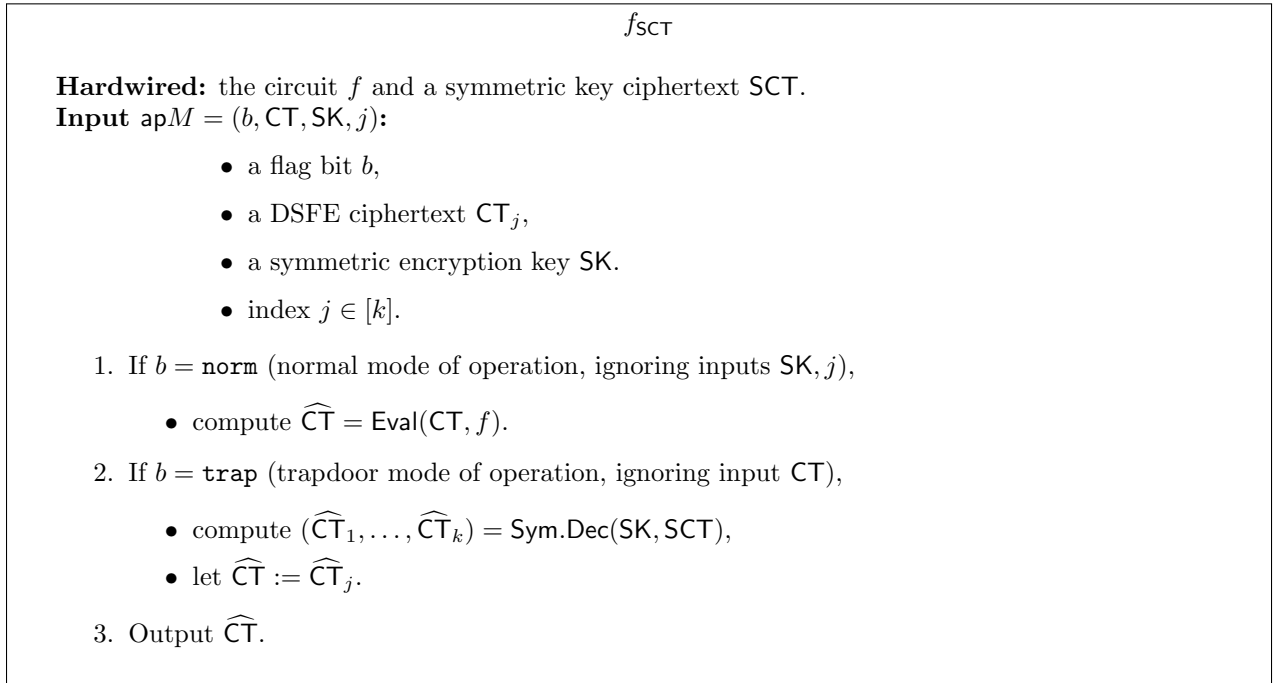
$f_{\mathsf{SCT}}$

**Hardwired:** the circuit $f$ and a symmetric key ciphertext $\mathsf{SCT}$.
**Input** $\mathsf{ap}M = (b, \mathsf{CT}, \mathsf{SK}, j)$**:**

- a flag bit $b$,
- a DSFE ciphertext $\mathsf{CT}_j$,
- a symmetric encryption key $\mathsf{SK}$.
- index $j \in [k]$.

1. If $b = \texttt{norm}$ (normal mode of operation, ignoring inputs $\mathsf{SK}, j$),
   - compute $\widehat{\mathsf{CT}} = \mathsf{Eval}(\mathsf{CT}, f)$.
2. If $b = \texttt{trap}$ (trapdoor mode of operation, ignoring input $\mathsf{CT}$),
   - compute $(\widehat{\mathsf{CT}}_1, \ldots, \widehat{\mathsf{CT}}_k) = \mathsf{Sym.Dec}(\mathsf{SK}, \mathsf{SCT})$,
   - let $\widehat{\mathsf{CT}} := \widehat{\mathsf{CT}}_j$.
3. Output $\widehat{\mathsf{CT}}$.